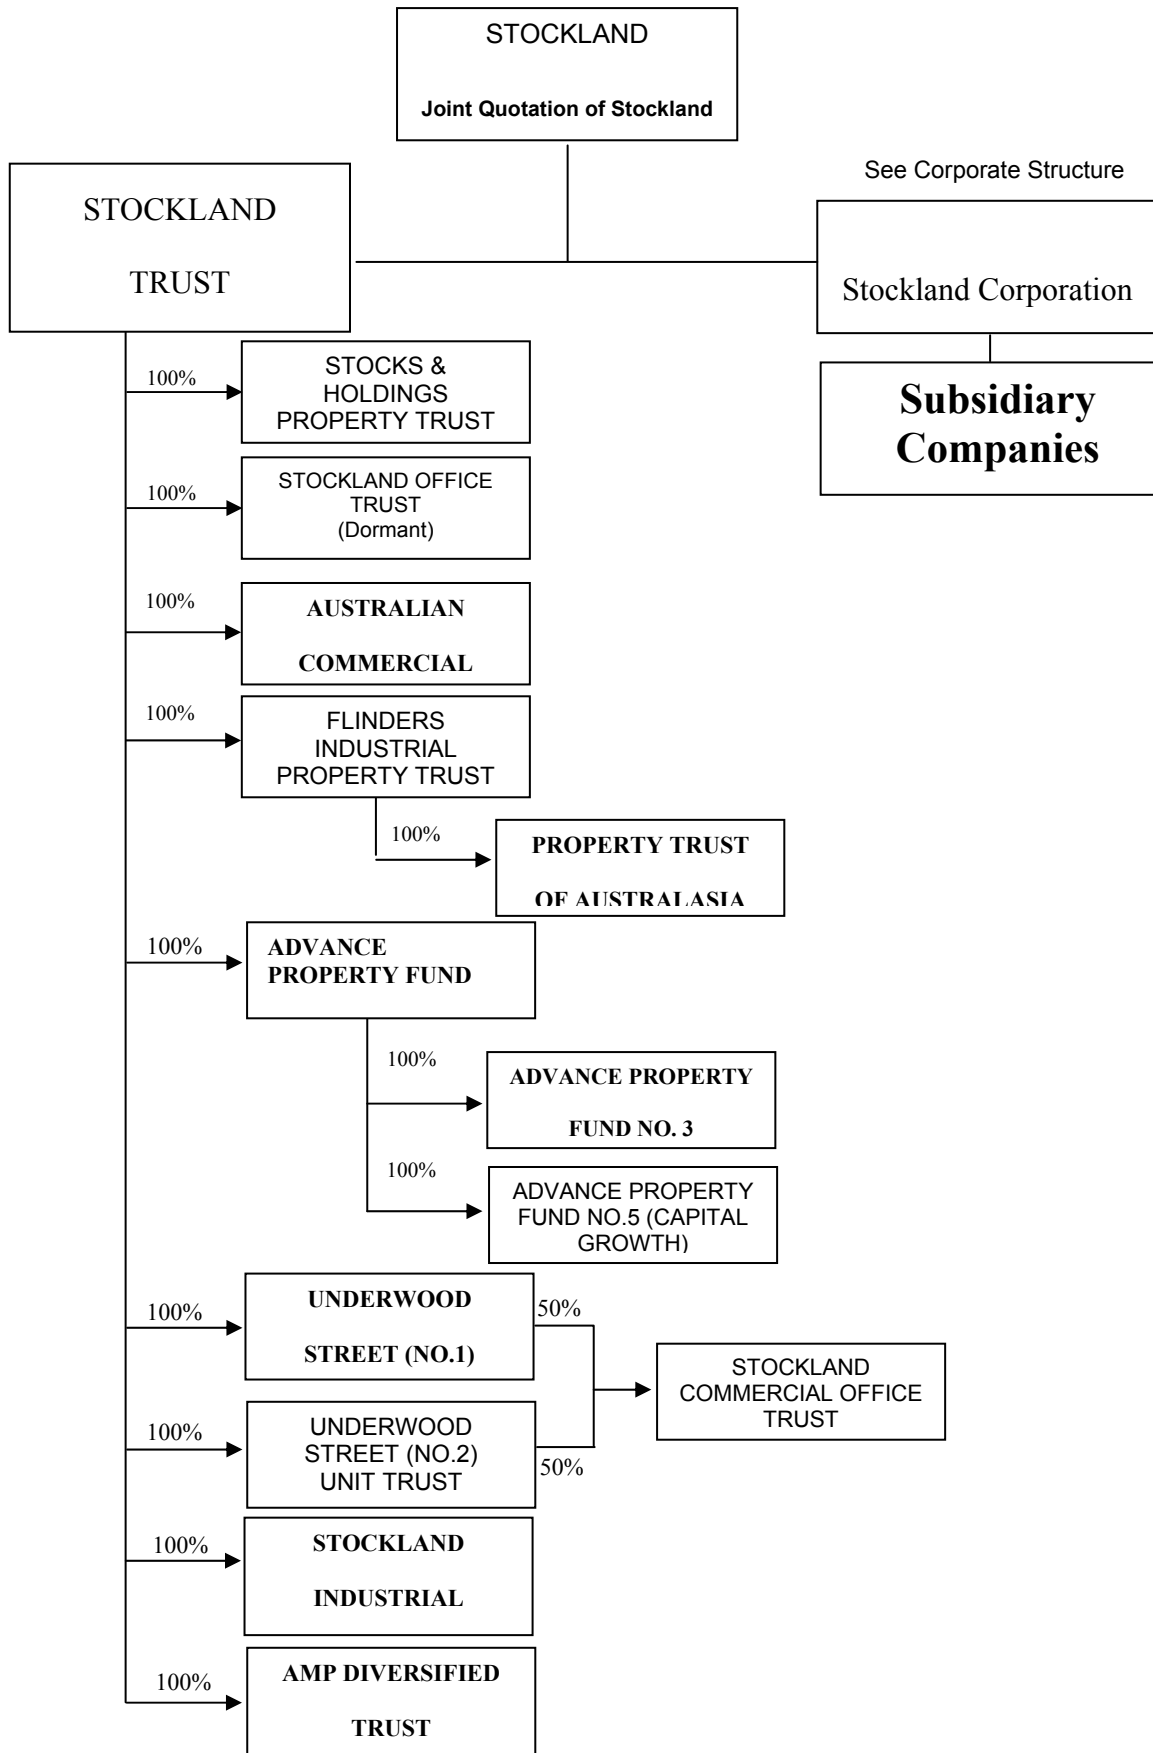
STOCKLAND

Joint Quotation of Stockland

STOCKLAND

TRUST

See Corporate Structure

Stockland Corporation

Subsidiary Companies

100%

STOCKS & HOLDINGS PROPERTY TRUST

100%

STOCKLAND OFFICE TRUST (Dormant)

100%

AUSTRALIAN

COMMERCIAL

100%

FLINDERS INDUSTRIAL PROPERTY TRUST

100%

PROPERTY TRUST

OF AUSTRALASIA

100%

ADVANCE PROPERTY FUND

100%

ADVANCE PROPERTY

FUND NO. 3

100%

ADVANCE PROPERTY FUND NO.5 (CAPITAL GROWTH)

100%

UNDERWOOD

STREET (NO.1)

50%

STOCKLAND COMMERCIAL OFFICE TRUST

100%

UNDERWOOD STREET (NO.2) UNIT TRUST

50%

100%

STOCKLAND

INDUSTRIAL

100%

AMP DIVERSIFIED

TRUST